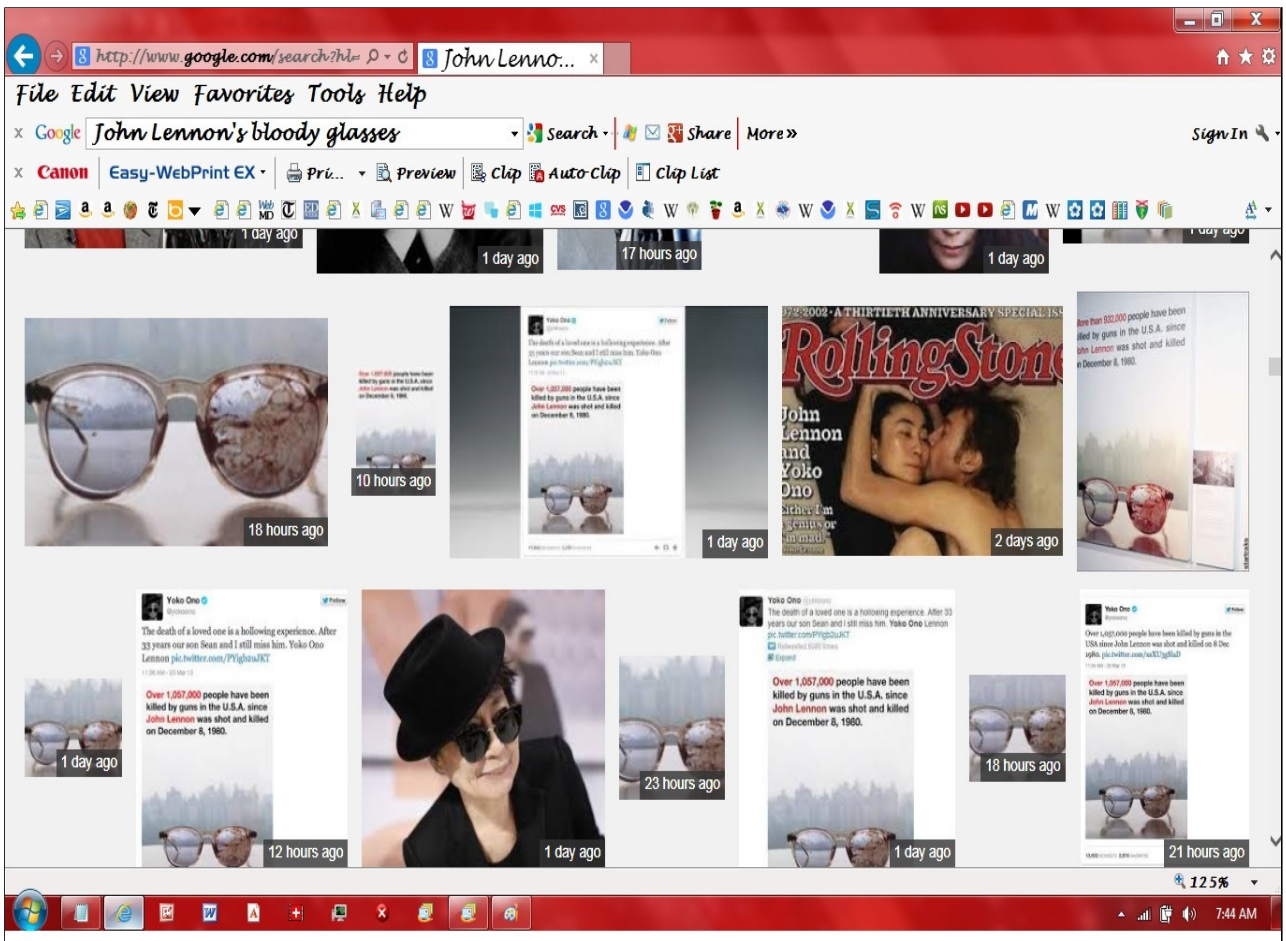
http://www.google.com/search?hl= John Lenno...

File Edit View Favorites Tools Help

Google John Lennon's bloody glasses Search Share More»

Sign In

Canon Easy-WebPrint EX Pri... Preview Clip Auto Clip Clip List

1 day ago 1 day ago 17 hours ago 1 day ago 1 day ago

18 hours ago

Over 1,057,000 people have been killed by guns in the U.S.A. since John Lennon was shot and killed on December 8, 1980.

10 hours ago

Yoko Ono

The death of a loved one is a hollowing experience. After 33 years our son Sean and I still miss him. Yoko Ono Lennon pic.twitter.com/PYigh2uJKT

Over 1,057,000 people have been killed by guns in the U.S.A. since John Lennon was shot and killed on December 8, 1980.

1 day ago

1972-2002 · A THIRTIETH ANNIVERSARY SPECIAL ISS

Rolling Stone

John Lennon and Yoko Ono

Either I'm a genius or I'm mad

2 days ago

More than 932,000 people have been killed by guns in the U.S.A. since John Lennon was shot and killed on December 8, 1980.

1 day ago

Yoko Ono @yokoono Follow

The death of a loved one is a hollowing experience. After 33 years our son Sean and I still miss him. Yoko Ono Lennon pic.twitter.com/PYigh2uJKT

Over 1,057,000 people have been killed by guns in the U.S.A. since John Lennon was shot and killed on December 8, 1980.

12 hours ago

1 day ago

23 hours ago

Yoko Ono @yokoono

The death of a loved one is a hollowing experience. After 33 years our son Sean and I still miss him. Yoko Ono Lennon pic.twitter.com/PYigh2uJKT

Expand

Over 1,057,000 people have been killed by guns in the U.S.A. since John Lennon was shot and killed on December 8, 1980.

1 day ago

18 hours ago

Yoko Ono @yokoono Follow

Over 1,057,000 people have been killed by guns in the USA since John Lennon was shot and killed on 8 Dec 1980.

Over 1,057,000 people have been killed by guns in the U.S.A. since John Lennon was shot and killed on December 8, 1980.

21 hours ago

125%

7:44 AM